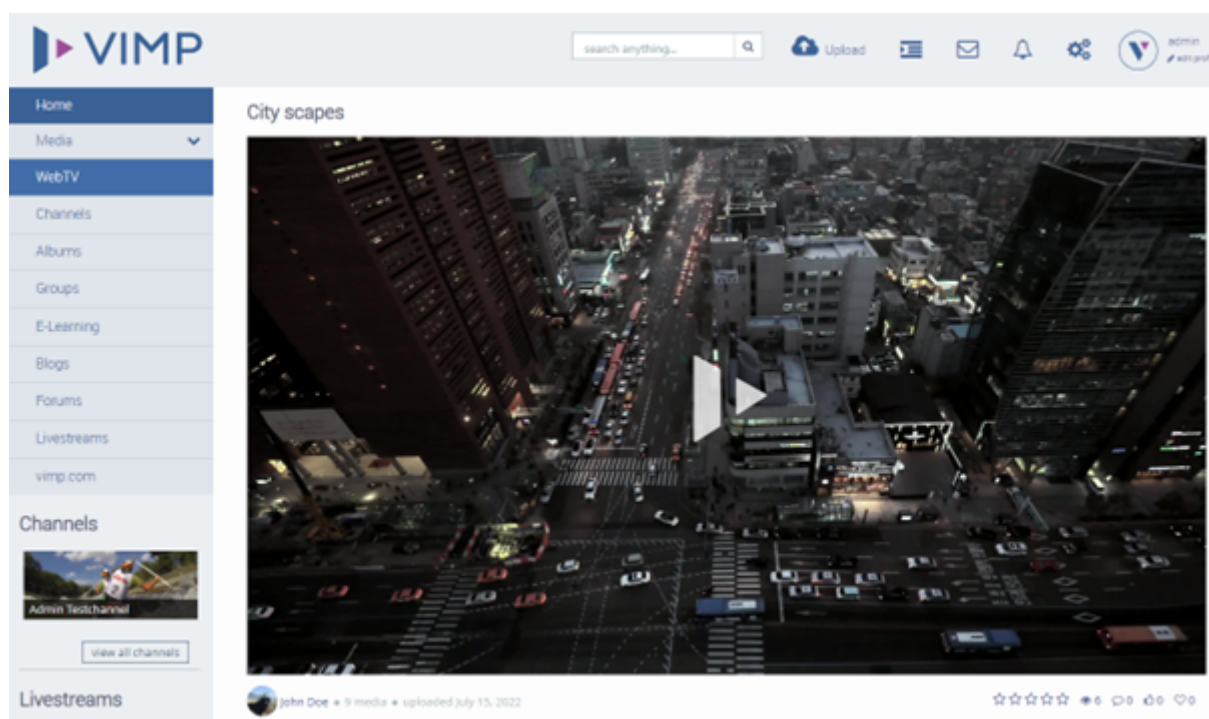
VIMP

search anything...

Upload

admin
edit profile

Home
Media
WebTV
Channels
Albums
Groups
E-Learning
Blogs
Forums
Livestreams
vimp.com

Channels

Admin Testchannel

view all channels

Livestreams

City scapes

John Doe • 9 media • uploaded July 15, 2022

☆☆☆☆☆ 6 0 0 0